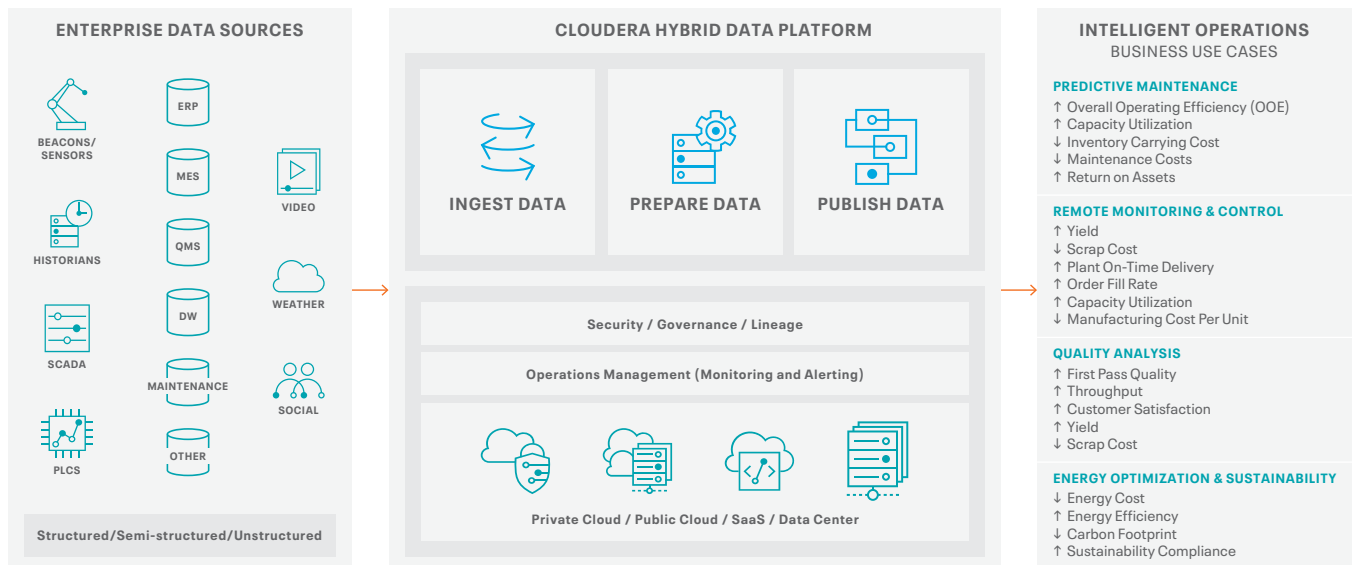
ENTERPRISE DATA SOURCES

BEACONS/ SENSORS

ERP

MES

HISTORIANS

VIDEO

QMS

WEATHER

SCADA

DW

MAINTENANCE

SOCIAL

PLCS

OTHER

Structured/Semi-structured/Unstructured

CLOUDERA HYBRID DATA PLATFORM

INGEST DATA

PREPARE DATA

PUBLISH DATA

Security / Governance / Lineage

Operations Management (Monitoring and Alerting)

Private Cloud / Public Cloud / SaaS / Data Center

INTELLIGENT OPERATIONS
BUSINESS USE CASES

PREDICTIVE MAINTENANCE
↑ Overall Operating Efficiency (OOE)
↑ Capacity Utilization
↑ Inventory Carrying Cost
↓ Maintenance Costs
↑ Return on Assets

REMOTE MONITORING & CONTROL
↑ Yield
↓ Scrap Cost
↑ Plant On-Time Delivery
↑ Order Fill Rate
↑ Capacity Utilization
↓ Manufacturing Cost Per Unit

QUALITY ANALYSIS
↑ First Pass Quality
↑ Throughput
↑ Customer Satisfaction
↑ Yield
↓ Scrap Cost

ENERGY OPTIMIZATION & SUSTAINABILITY
↓ Energy Cost
↑ Energy Efficiency
↓ Carbon Footprint
↑ Sustainability Compliance